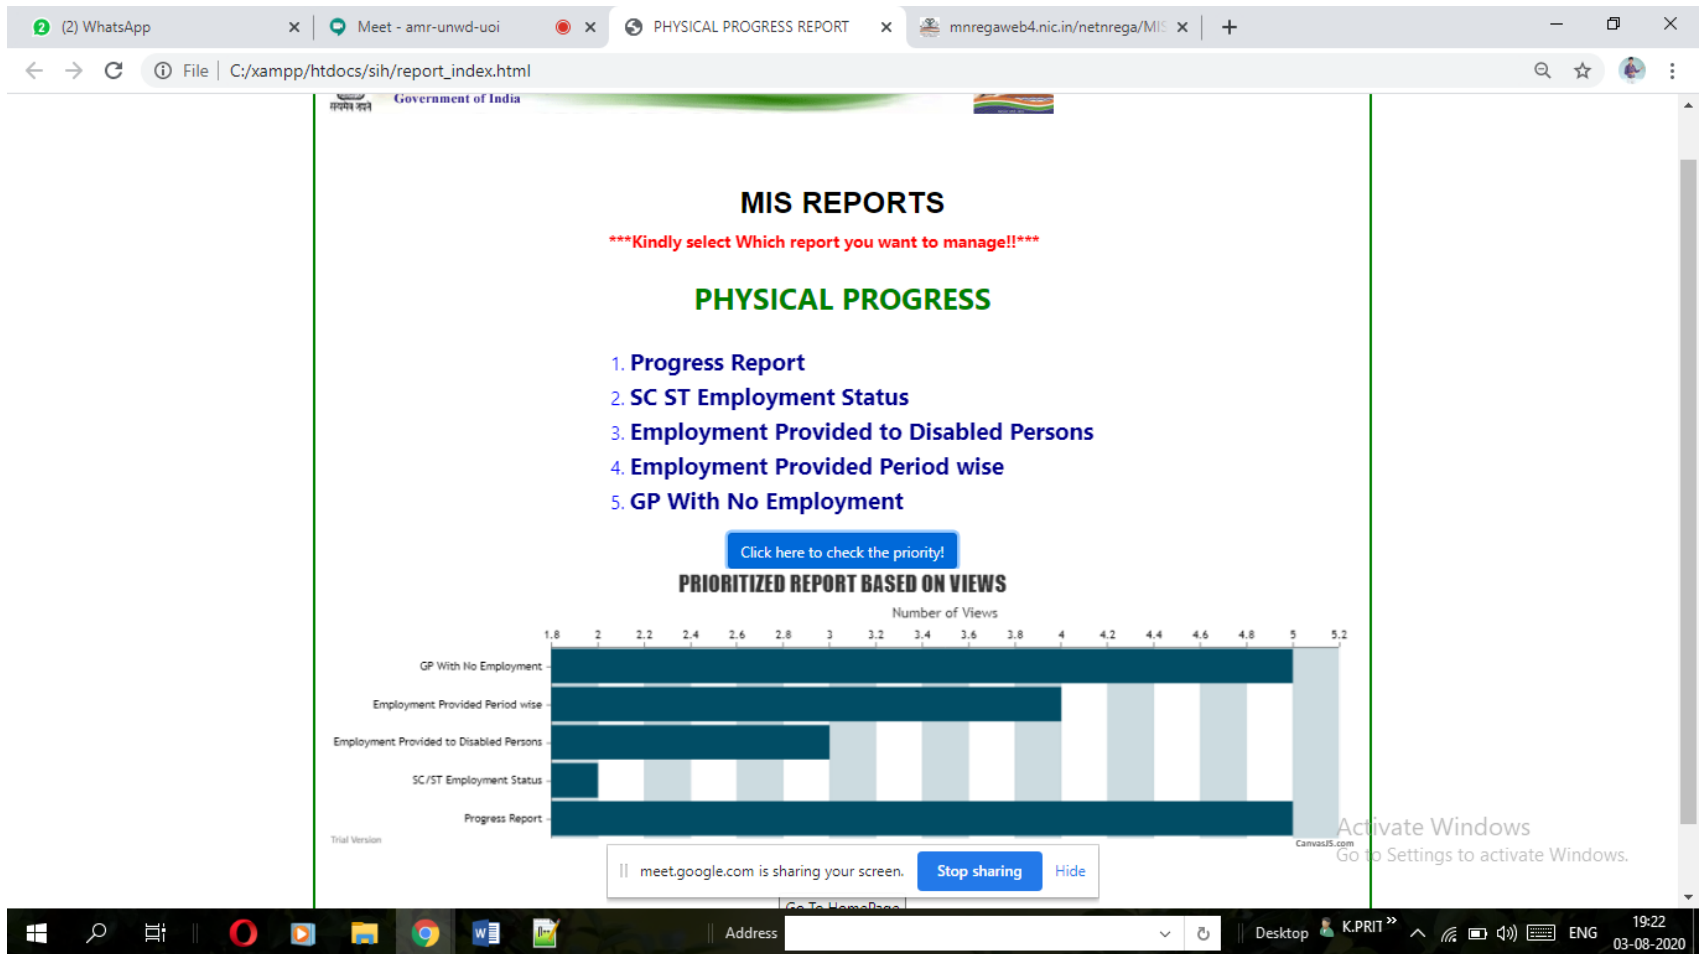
(2) WhatsApp
Meet - amr-unwd-uoi
PHYSICAL PROGRESS REPORT
mnregaweb4.nic.in/netnrega/MIS

File | C:/xampp/htdocs/sih/report_index.html

Government of India

MIS REPORTS

***Kindly select Which report you want to manage!!***

PHYSICAL PROGRESS

1. Progress Report
2. SC ST Employment Status
3. Employment Provided to Disabled Persons
4. Employment Provided Period wise
5. GP With No Employment

Click here to check the priority!

PRIORITIZED REPORT BASED ON VIEWS

Number of Views

1.8 2 2.2 2.4 2.6 2.8 3 3.2 3.4 3.6 3.8 4 4.2 4.4 4.6 4.8 5 5.2

GP With No Employment
Employment Provided Period wise
Employment Provided to Disabled Persons
SC/ST Employment Status
Progress Report

Trial Version
CanvasJS.com

meet.google.com is sharing your screen. Stop sharing Hide

Go To HomePage

Activate Windows
Go to Settings to activate Windows.

Address
Desktop K.PRIT ENG 19:22 03-08-2020